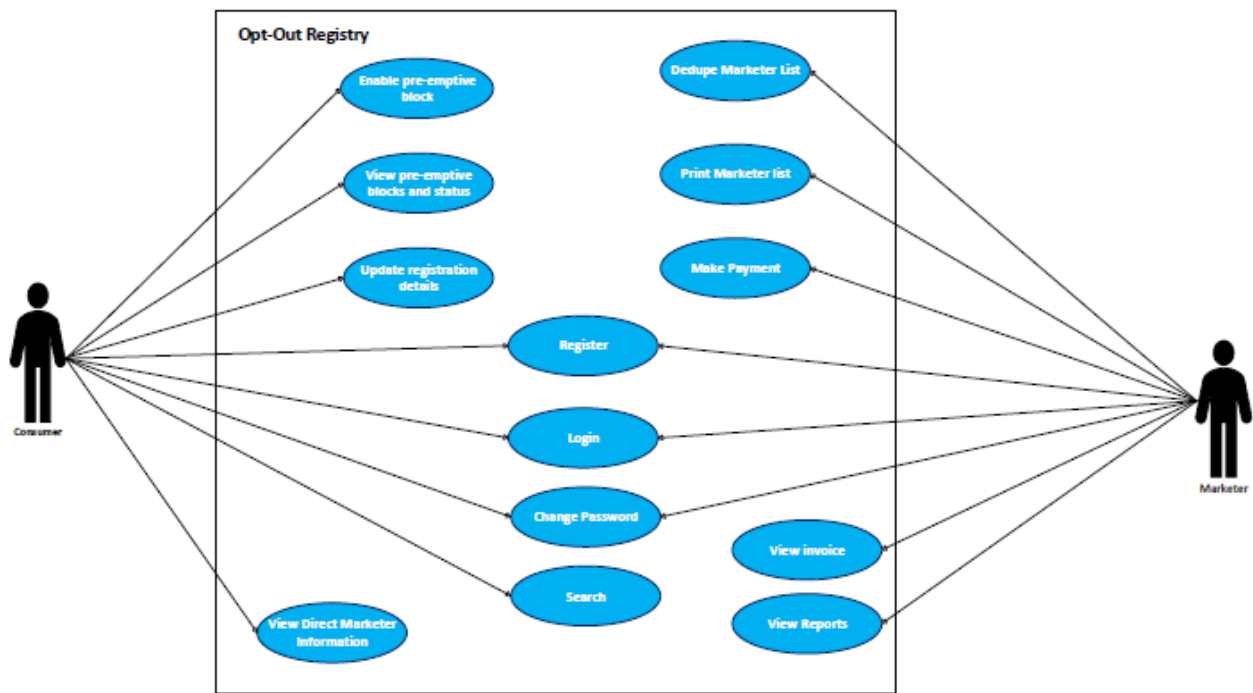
Opt-Out Registry

Enable pre-emptive block

View pre-emptive blocks and status

Update registration details

Dedupe Marketer List

Print Marketer list

Make Payment

Register

Login

Change Password

Search

View invoice

View Reports

View Direct Marketer Information

Consumer

Marketer